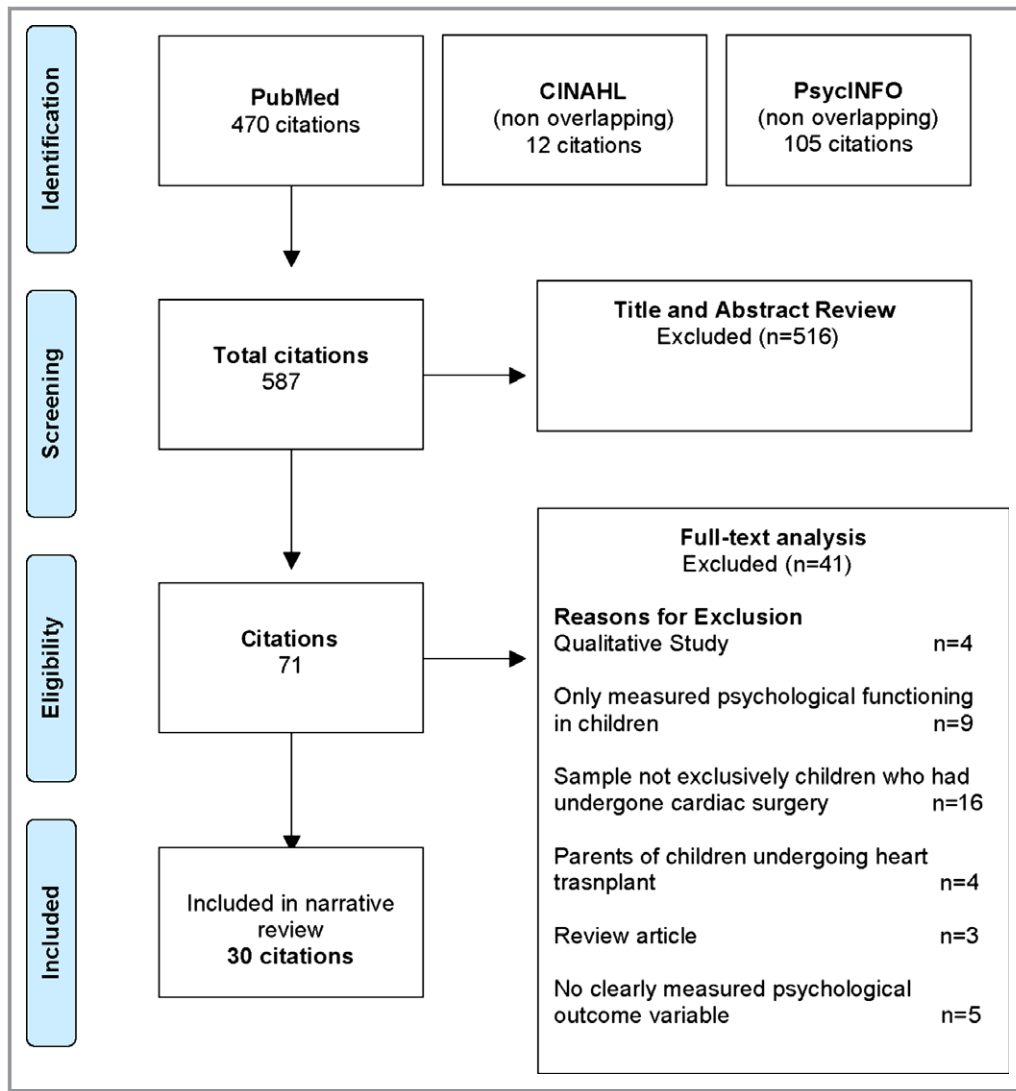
Identification

PubMed
470 citations

CINAHL
(non overlapping)
12 citations

PsycINFO
(non overlapping)
105 citations

Screening

Total citations
587

Title and Abstract Review
Excluded (n=516)

Eligibility

Citations
71

Full-text analysis
Excluded (n=41)

Reasons for Exclusion
Qualitative Study n=4

Only measured psychological functioning in children n=9

Sample not exclusively children who had undergone cardiac surgery n=16

Parents of children undergoing heart trasnplant n=4

Review article n=3

No clearly measured psychological outcome variable n=5

Included

Included in narrative review
30 citations